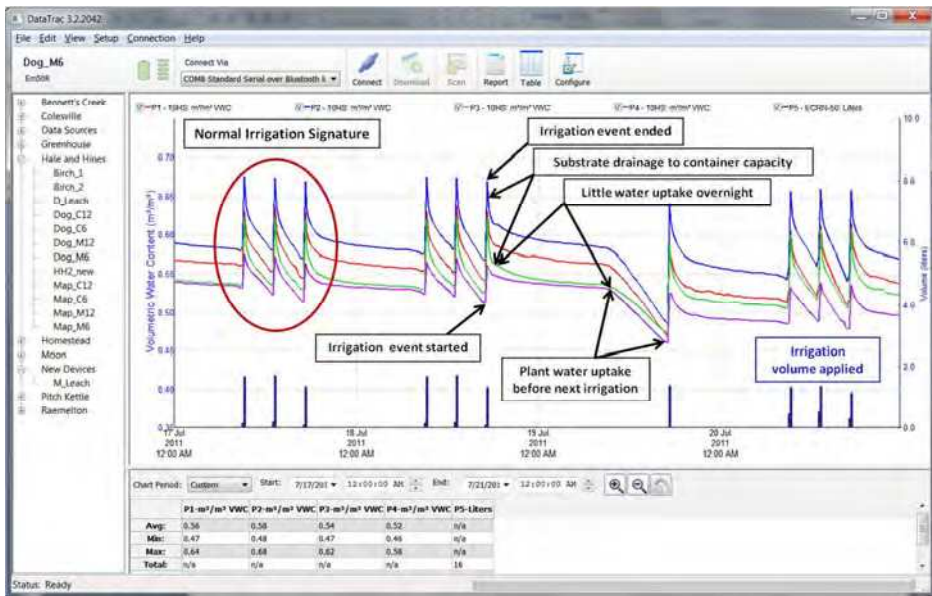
DataTrac 3.2.2042

File Edit View Setup Connection Help

Dog_M6
Em50R

Connect Via
COM8 Standard Serial over Bluetooth li

Connect Download Scan Report Table Configure

Bennett's Creek
Colesville
Data Sources
Greenhouse
Hale and Hines
Birch_1
Birch_2
D_Leach
Dog_C12
Dog_C6
Dog_M12
Dog_M6
HH2_new
Map_C12
Map_C6
Map_M12
Map_M6
Homestead
Moon
New Devices
M_Leach
Pitch Kettle
Raemelton

P1 - 10HS m³/m³ VWC P2 - 10HS m³/m³ VWC P3 - 10HS m³/m³ VWC P4 - 10HS m³/m³ VWC P5 - ECRN-50 Liters

Normal Irrigation Signature

Irrigation event ended

Substrate drainage to container capacity

Little water uptake overnight

Irrigation event started

Plant water uptake before next irrigation

Irrigation volume applied

Volumetric Water Content (m³/m³)

Volume (liters)

0.70
0.65
0.60
0.55
0.50
0.45
0.40
0.35

10.0
8.0
6.0
4.0
2.0
0.0

17 Jul 2011 12:00 AM
18 Jul 2011 12:00 AM
19 Jul 2011 12:00 AM
20 Jul 2011 12:00 AM

Chart Period: Custom Start: 7/17/201 12:00:00 AM End: 7/21/201 12:00:00 AM

| | P1-m³/m³ VWC | P2-m³/m³ VWC | P3-m³/m³ VWC | P4-m³/m³ VWC | P5-Liters |
|---|---|---|---|---|---|
| Avg: | 0.56 | 0.58 | 0.54 | 0.52 | n/a |
| Min: | 0.47 | 0.48 | 0.47 | 0.46 | n/a |
| Max: | 0.64 | 0.68 | 0.62 | 0.58 | n/a |
| Total: | n/a | n/a | n/a | n/a | 16 |

Status: Ready